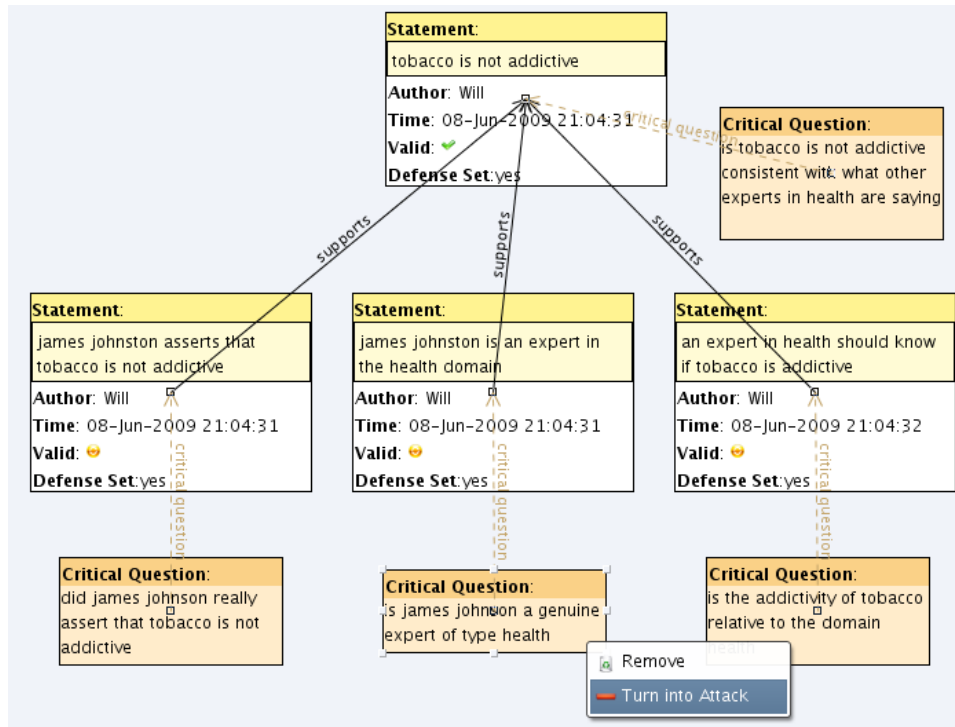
Statement:
tobacco is not addictive
Author: Will
Time: 08-Jun-2009 21:04:31
Valid:
Defense Set:yes

critical question

Critical Question:
is tobacco is not addictive consistent with what other experts in health are saying

supports

supports

supports

Statement:
james johnston asserts that tobacco is not addictive
Author: Will
Time: 08-Jun-2009 21:04:31
Valid:
Defense Set:yes

critical question

Critical Question:
did james johnson really assert that tobacco is not addictive

Statement:
james johnston is an expert in the health domain
Author: Will
Time: 08-Jun-2009 21:04:31
Valid:
Defense Set:yes

critical question

Critical Question:
is james johnson a genuine expert of type health

Statement:
an expert in health should know if tobacco is addictive
Author: Will
Time: 08-Jun-2009 21:04:32
Valid:
Defense Set:yes

critical question

Critical Question:
is the addictivity of tobacco relative to the domain health

Remove
Turn into Attack